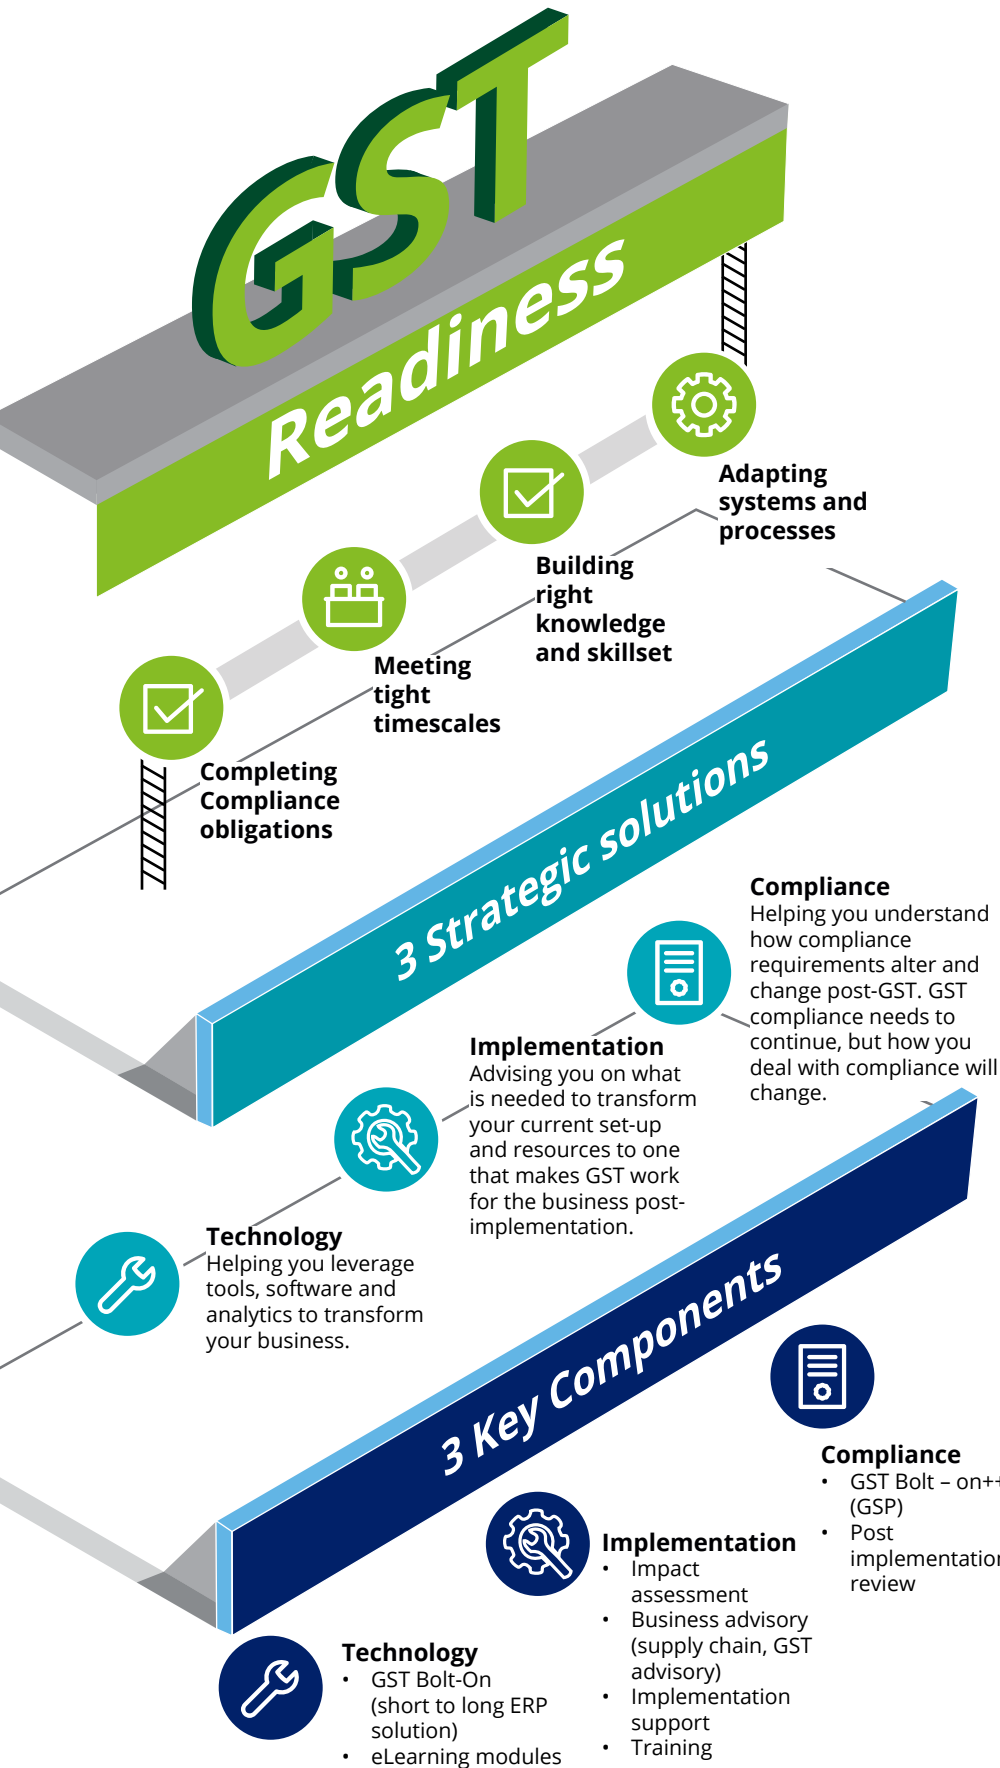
GST

Readiness

Adapting systems and processes

Building right knowledge and skillset

Meeting tight timescales

Completing Compliance obligations

3 Strategic solutions

Compliance
Helping you understand how compliance requirements alter and change post-GST. GST compliance needs to continue, but how you deal with compliance will change.

Implementation
Advising you on what is needed to transform your current set-up and resources to one that makes GST work for the business post-implementation.

Technology
Helping you leverage tools, software and analytics to transform your business.

3 Key Components

Compliance
• GST Bolt – on++ (GSP)
• Post implementation review

Implementation
• Impact assessment
• Business advisory (supply chain, GST advisory)
• Implementation support
• Training

Technology
• GST Bolt-On (short to long ERP solution)
• eLearning modules